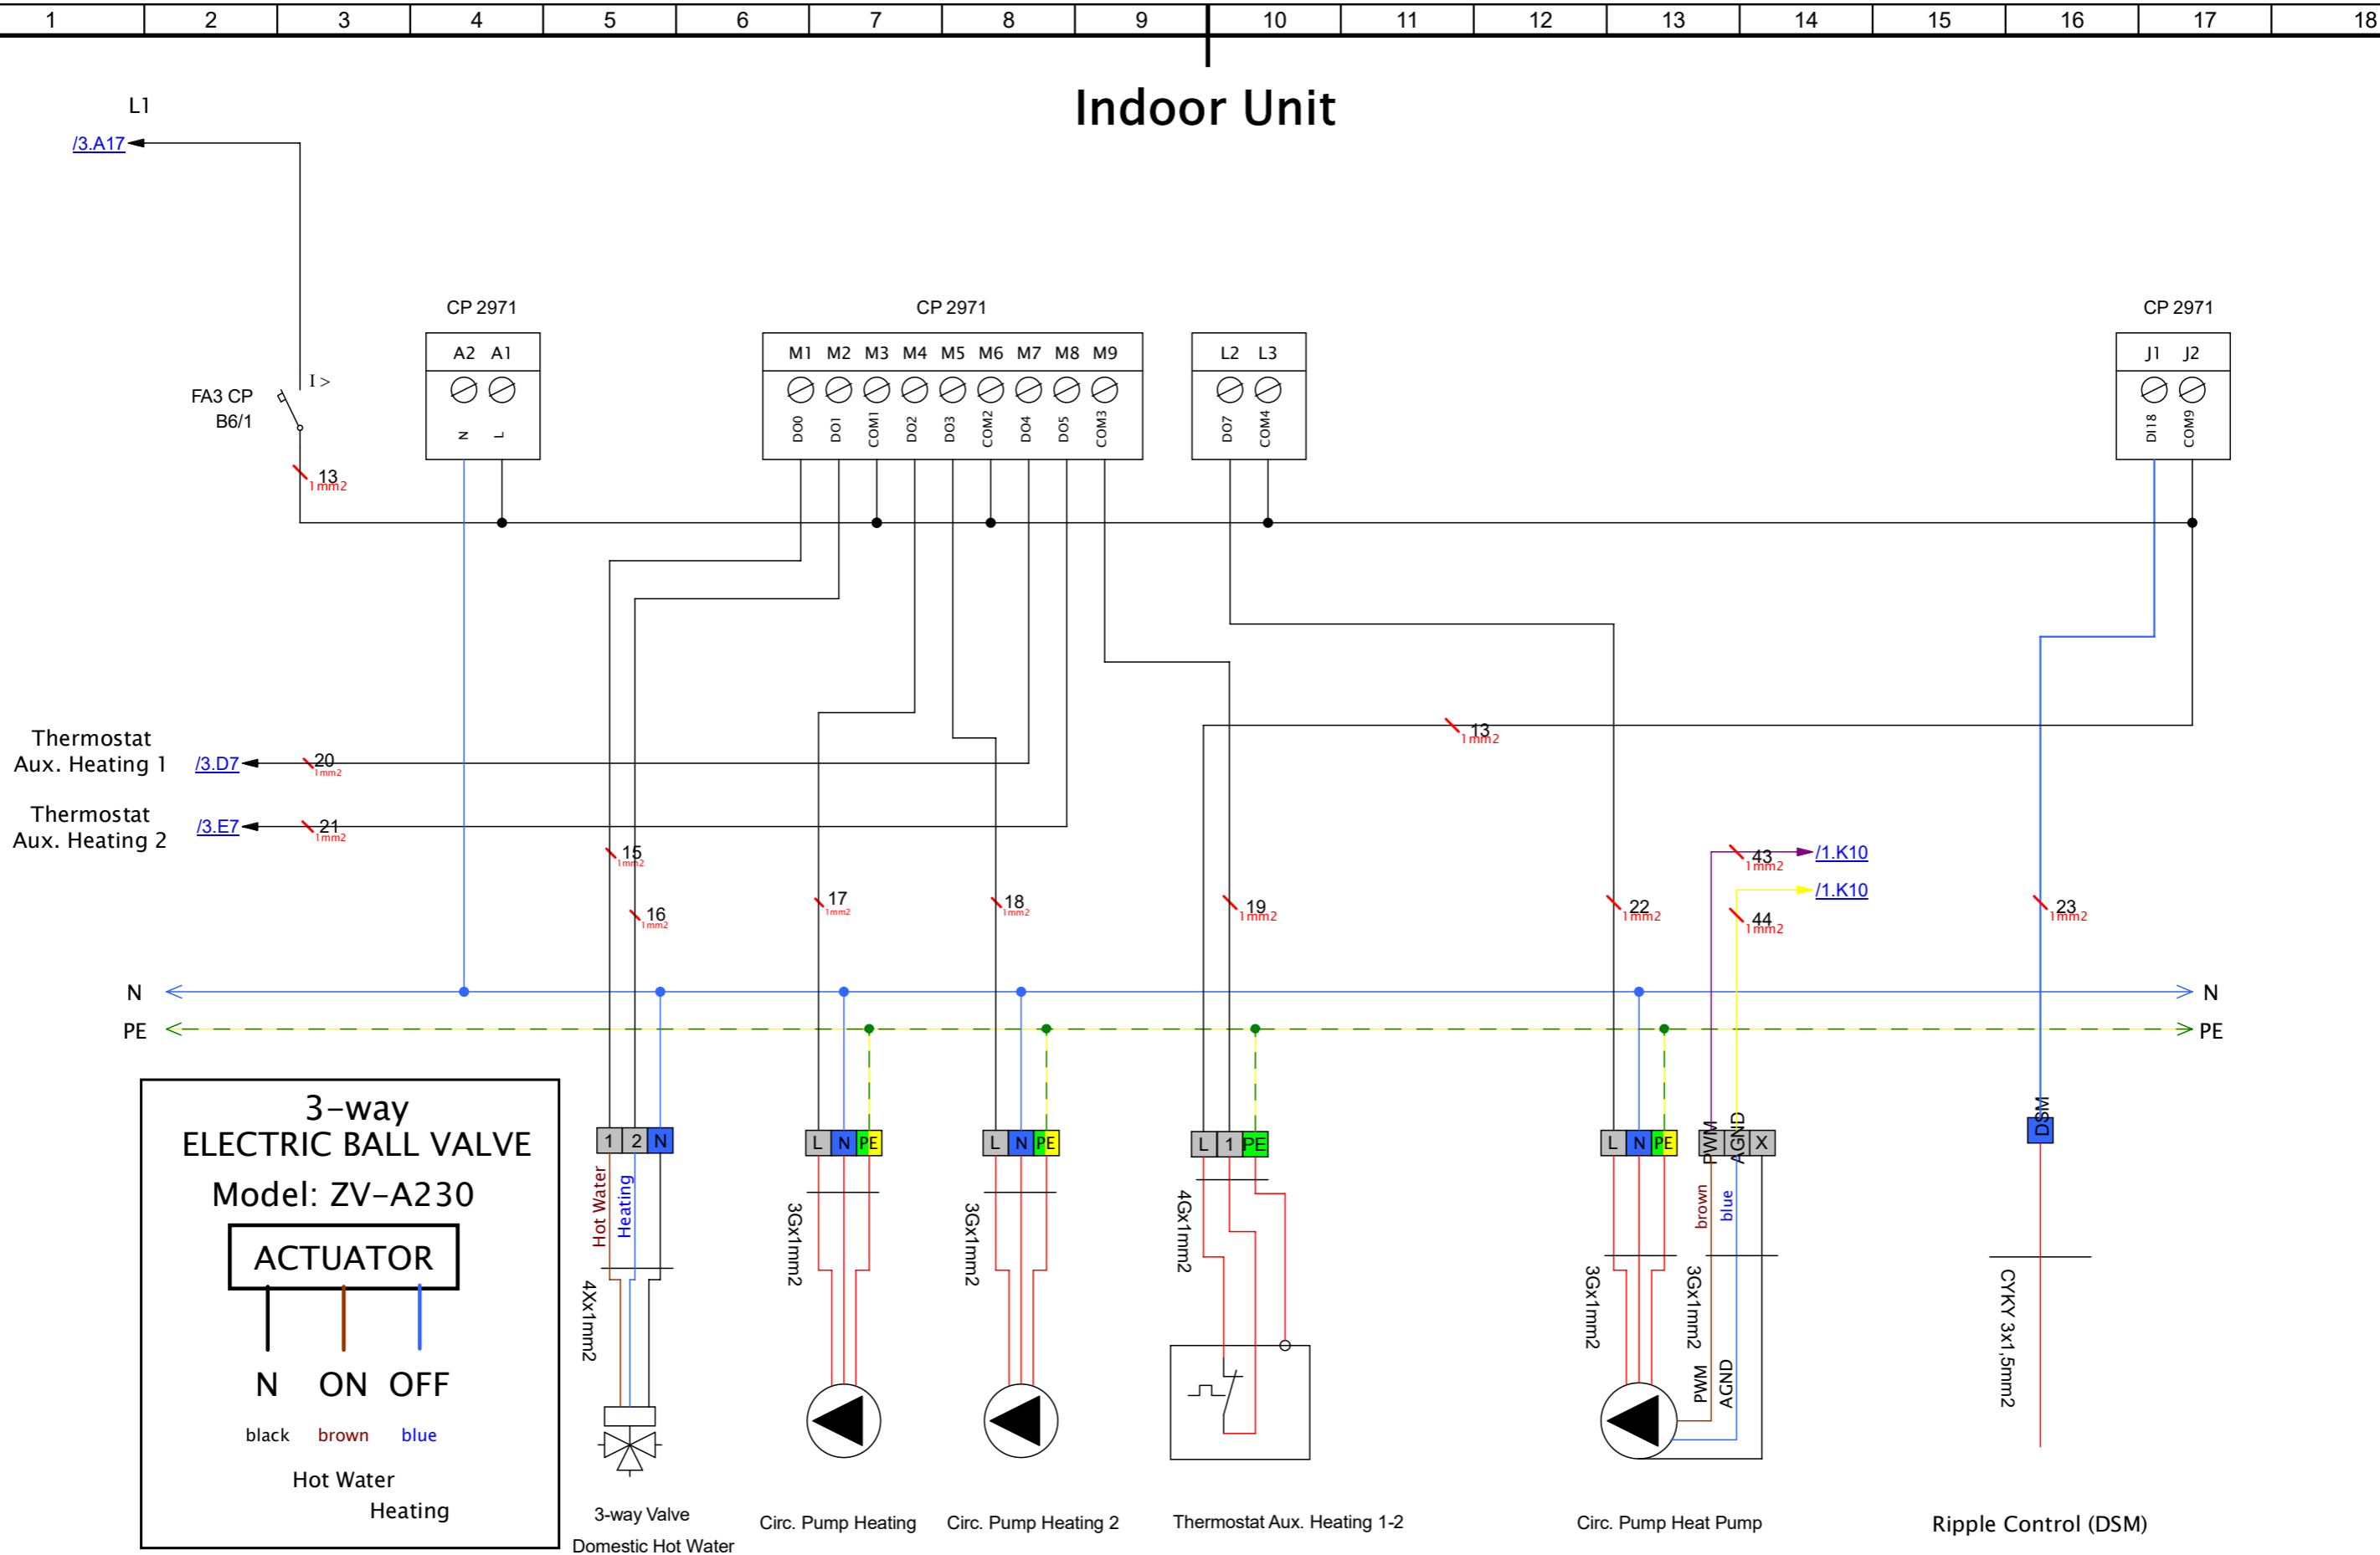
| 1 | 2 | 3 | 4 | 5 | 6 | 7 | 8 | 9 | 10 | 11 | 12 | 13 | 14 | 15 | 16 | 17 | 18 |
|---|---|---|---|---|---|---|---|---|---|---|---|---|---|---|---|---|---|

Indoor Unit

L1
/3.A17

FA3 CP
B6/1
I >
13
1mm2

CP 2971
A2 A1
N L

CP 2971
M1 M2 M3 M4 M5 M6 M7 M8 M9
DO0 DO1 COM1 DO2 DO3 COM2 DO4 DO5 COM3

L2 L3
DO7 COM4

CP 2971
J1 J2
DI18 COM9

13
1mm2

Thermostat
Aux. Heating 1
/3.D7
20
1mm2

Thermostat
Aux. Heating 2
/3.E7
21
1mm2

15
1mm2
16
1mm2
17
1mm2
18
1mm2
19
1mm2
22
1mm2
43
1mm2
/1.K10
/1.K10
44
1mm2
23
1mm2

N
PE
N
PE

3-way
ELECTRIC BALL VALVE
Model: ZV-A230
ACTUATOR
N ON OFF
black brown blue
Hot Water
Heating

1 2 N
Hot Water
Heating
4Xx1mm2
3-way Valve
Domestic Hot Water

L N PE
3Gx1mm2
Circ. Pump Heating

L N PE
3Gx1mm2
Circ. Pump Heating 2

L 1 PE
4Gx1mm2
Thermostat Aux. Heating 1-2

L N PE PWM AGND X
brown
blue
3Gx1mm2
3Gx1mm2
PWM
AGND
Circ. Pump Heat Pump

DSM
CYKY 3x1,5mm2
Ripple Control (DSM)